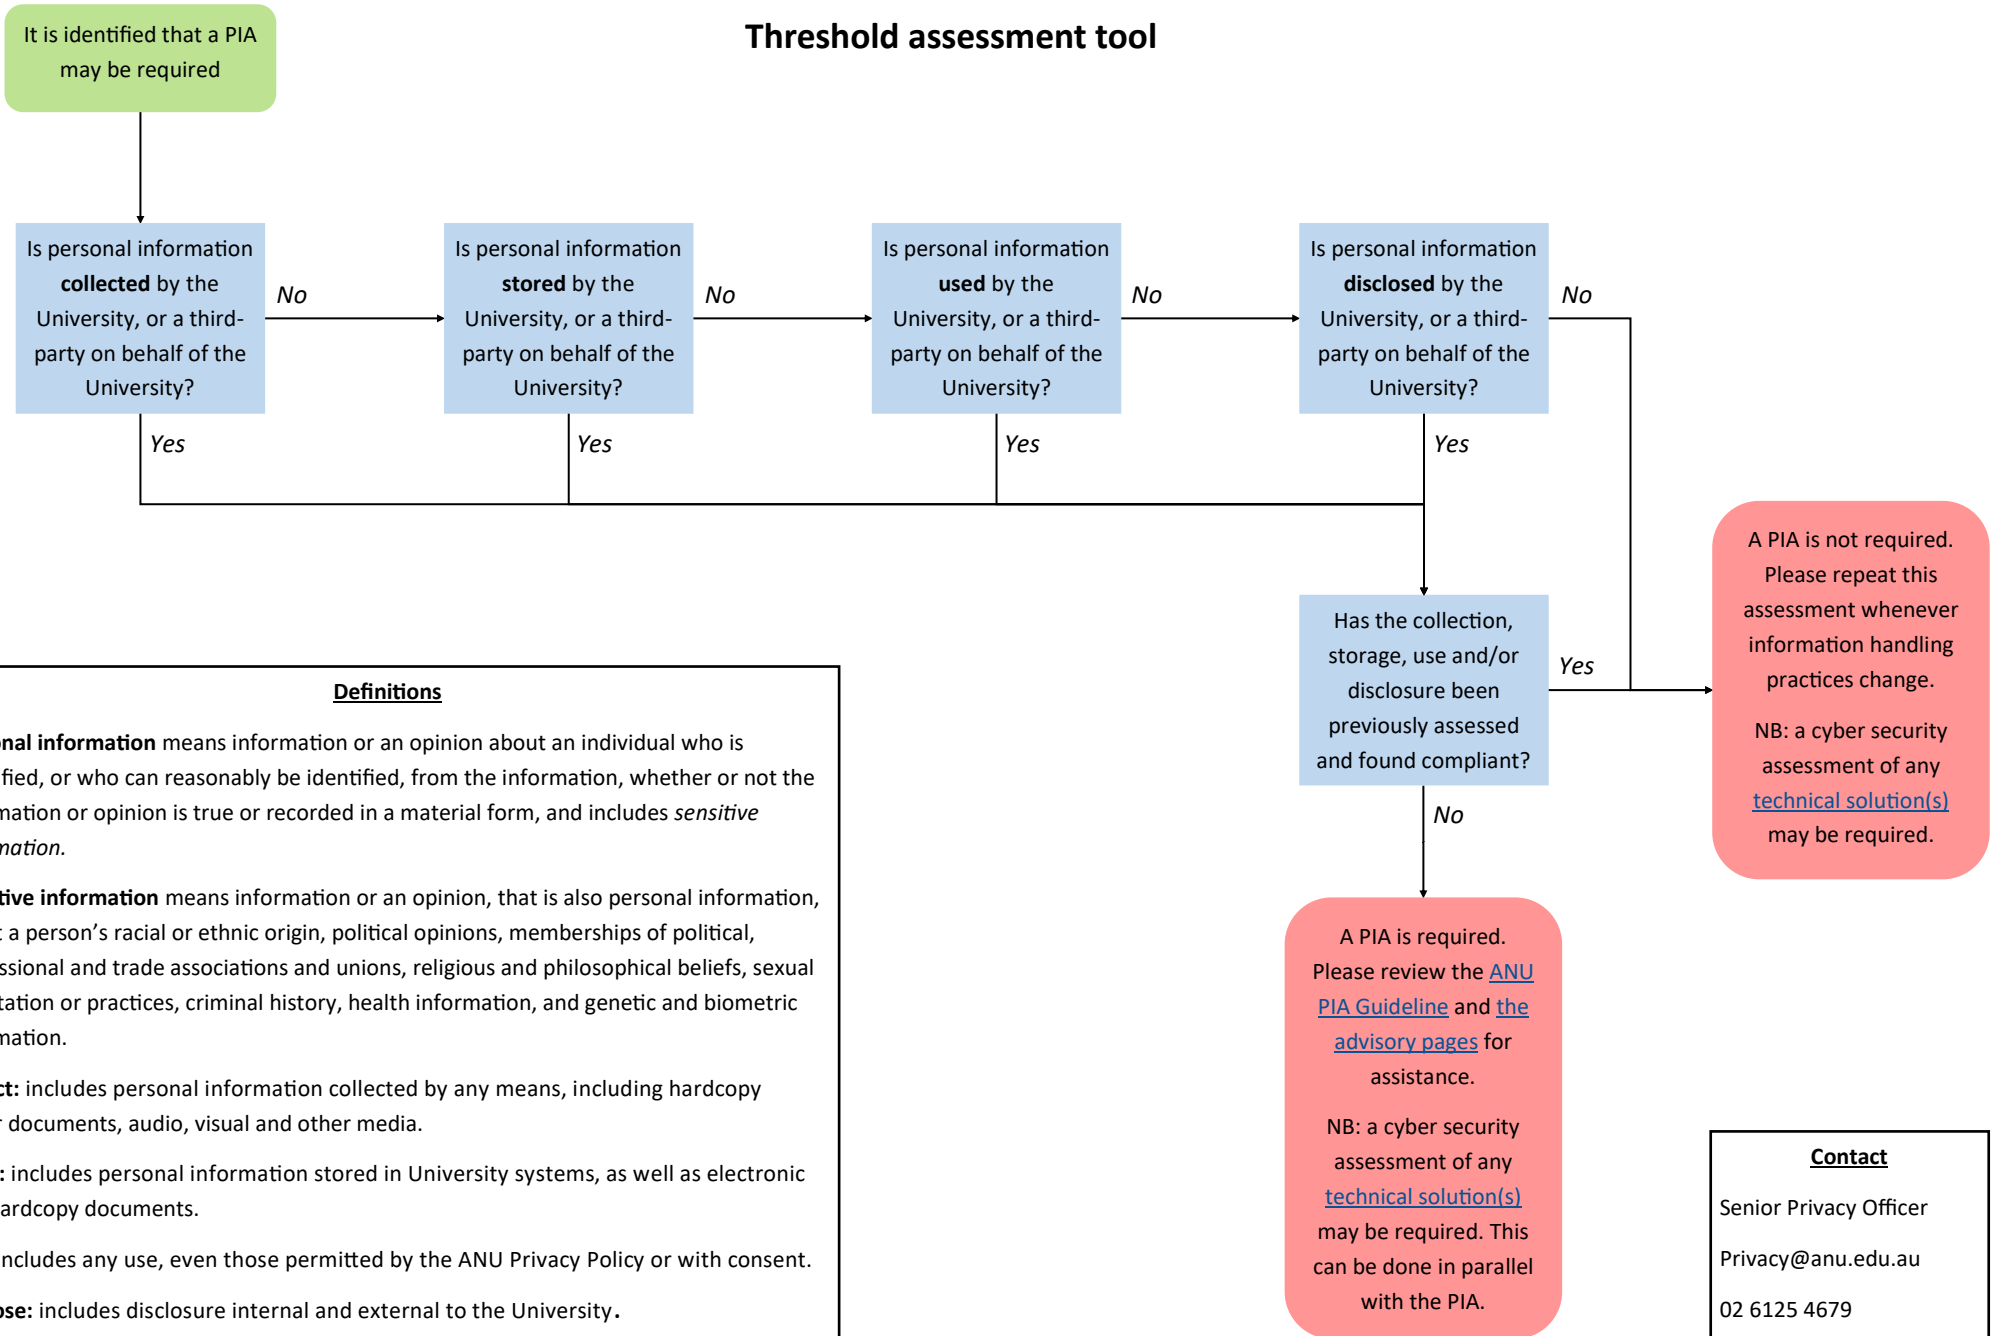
It is identified that a PIA may be required

Threshold assessment tool

Is personal information **collected** by the University, or a third-party on behalf of the University?

No

Is personal information **stored** by the University, or a third-party on behalf of the University?

No

Is personal information **used** by the University, or a third-party on behalf of the University?

No

Is personal information **disclosed** by the University, or a third-party on behalf of the University?

No

Yes

Yes

Yes

Yes

Has the collection, storage, use and/or disclosure been previously assessed and found compliant?

Yes

A PIA is not required. Please repeat this assessment whenever information handling practices change.

NB: a cyber security assessment of any technical solution(s) may be required.

No

A PIA is required. Please review the ANU PIA Guideline and the advisory pages for assistance.

NB: a cyber security assessment of any technical solution(s) may be required. This can be done in parallel with the PIA.

Definitions

**nal information** means information or an opinion about an individual who is fied, or who can reasonably be identified, from the information, whether or not the mation or opinion is true or recorded in a material form, and includes *sensitive mation.*

**tive information** means information or an opinion, that is also personal information, : a person's racial or ethnic origin, political opinions, memberships of political, ssional and trade associations and unions, religious and philosophical beliefs, sexual tation or practices, criminal history, health information, and genetic and biometric mation.

**ct:** includes personal information collected by any means, including hardcopy r documents, audio, visual and other media.

**:** includes personal information stored in University systems, as well as electronic ardcopy documents.

ncludes any use, even those permitted by the ANU Privacy Policy or with consent.

**ose:** includes disclosure internal and external to the University.

Contact

Senior Privacy Officer

Privacy@anu.edu.au

02 6125 4679